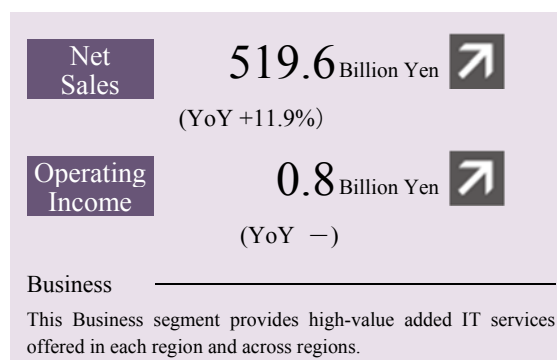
Net Sales

519.6 Billion Yen

(YoY +11.9%)

Operating Income

0.8 Billion Yen

(YoY －)

Business

This Business segment provides high-value added IT services offered in each region and across regions.